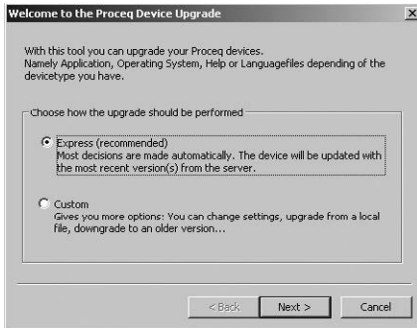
Welcome to the Proceq Device Upgrade

×

With this tool you can upgrade your Proceq devices. Namely Application, Operating System, Help or Languagefiles depending of the devicetype you have.

Choose how the upgrade should be performed

Express (recommended)
Most decisions are made automatically. The device will be updated with the most recent version(s) from the server.

Custom
Gives you more options: You can change settings, upgrade from a local file, downgrade to an older version...

< Back

Next >

Cancel